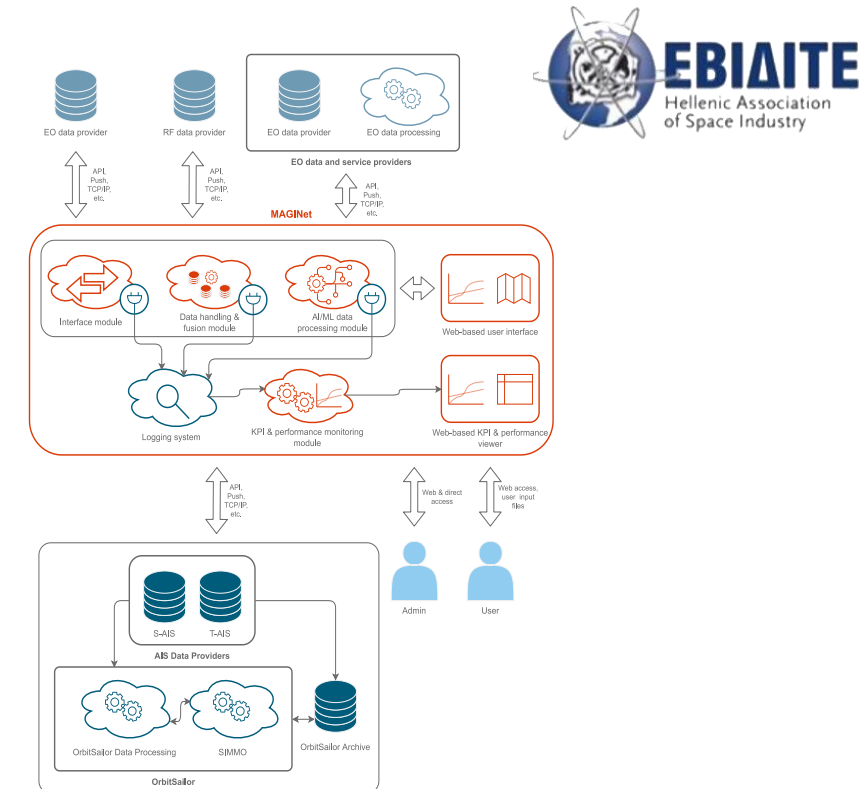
ΕΒΙΔΙΤΕ
Hellenic Association of Space Industry

EO data provider

RF data provider

EO data provider

EO data processing

EO data and service providers

API, Push, TCP/IP, etc.

API, Push, TCP/IP, etc.

API, Push, TCP/IP, etc.

MAGINet

Interface module

Data handling & fusion module

AI/ML data processing module

Web-based user interface

Logging system

KPI & performance monitoring module

Web-based KPI & performance viewer

API, Push, TCP/IP, etc.

Web & direct access

Web access, user input files

Admin

User

S-AIS

T-AIS

AIS Data Providers

OrbitSailor Data Processing

SIMMO

OrbitSailor Archive

OrbitSailor